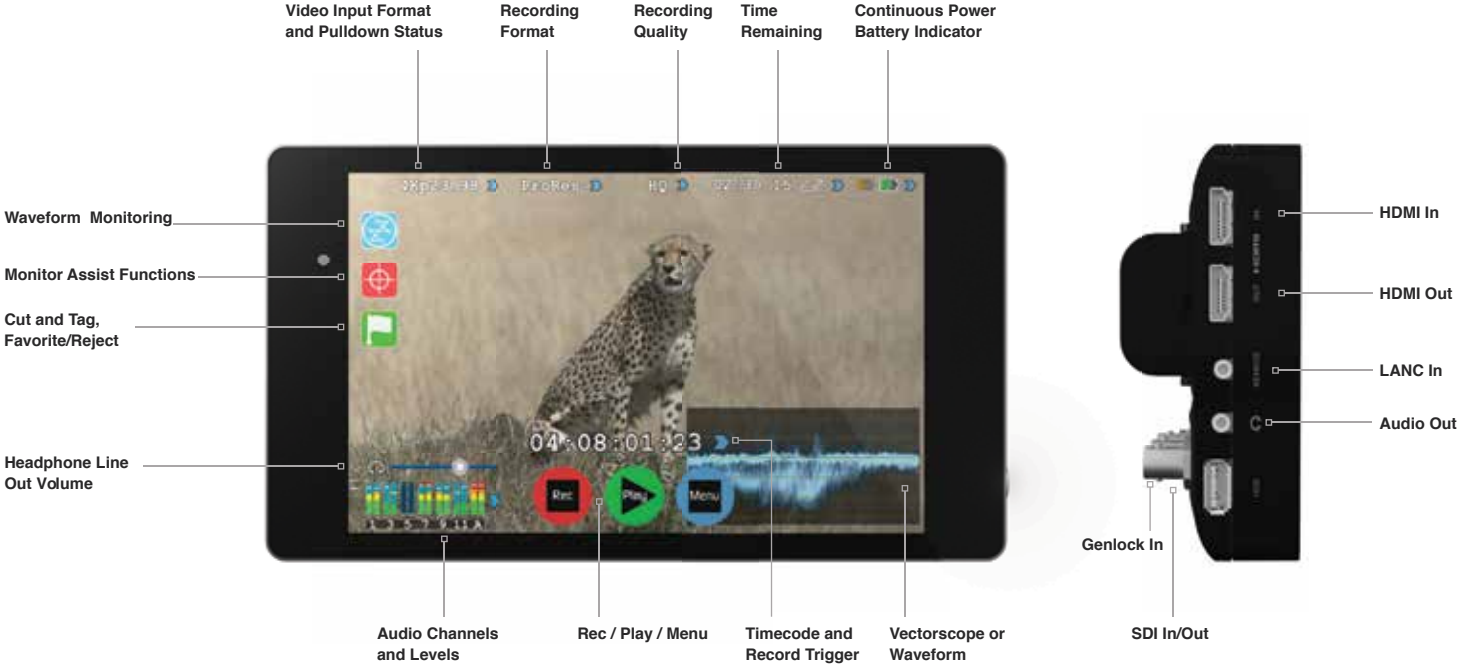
Video Input Format and Pulldown Status

Recording Format

Recording Quality

Time Remaining

Continuous Power Battery Indicator

Waveform Monitoring

Monitor Assist Functions

Cut and Tag, Favorite/Reject

Headphone Line Out Volume

2Kp23.98 ProRes HQ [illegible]

04:08:01:23

Rec

Play

Menu

1 3 5 7 9 11 A

Audio Channels and Levels

Rec / Play / Menu

Timecode and Record Trigger

Vectorscope or Waveform

HDMI In

HDMI Out

LANC In

Audio Out

Genlock In

SDI In/Out